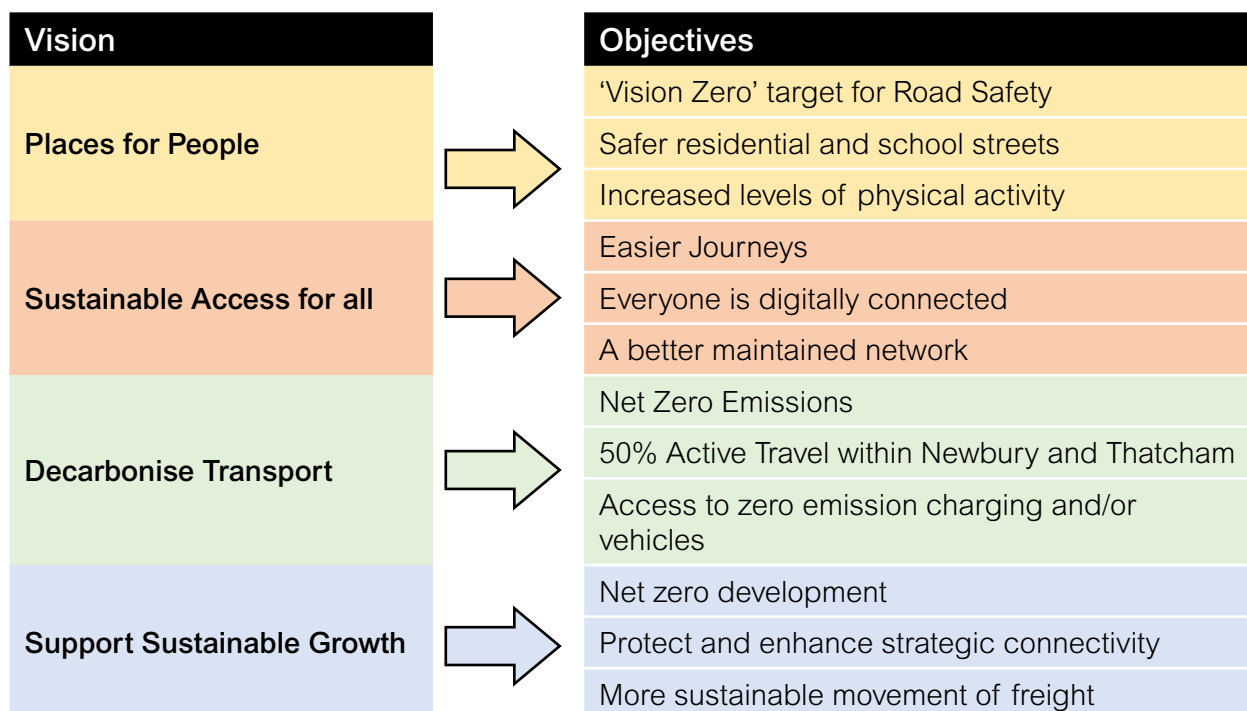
| Vision | Objectives |
|---|---|
| Places for People | 'Vision Zero' target for Road Safety |
| | Safer residential and school streets |
| | Increased levels of physical activity |
| Sustainable Access for all | Easier Journeys |
| | Everyone is digitally connected |
| | A better maintained network |
| Decarbonise Transport | Net Zero Emissions |
| | 50% Active Travel within Newbury and Thatcham |
| | Access to zero emission charging and/or vehicles |
| Support Sustainable Growth | Net zero development |
| | Protect and enhance strategic connectivity |
| | More sustainable movement of freight |